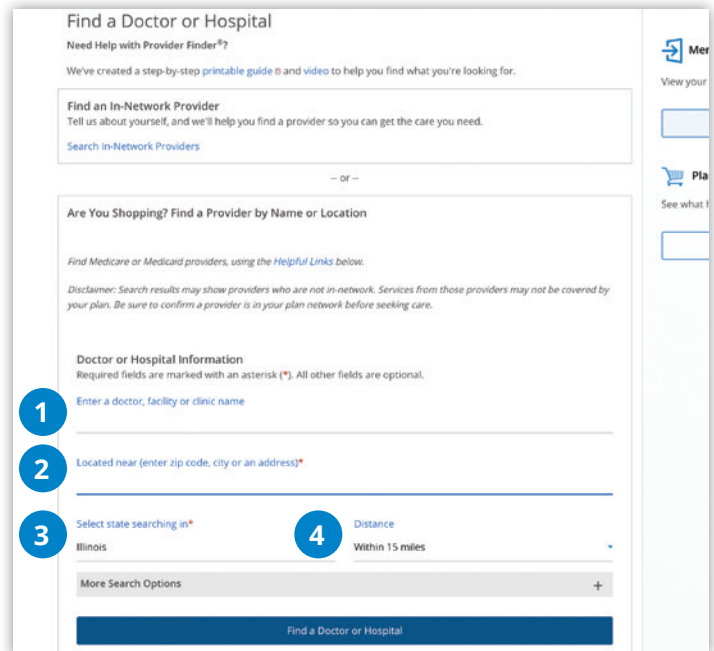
Find a Doctor or Hospital

Need Help with Provider Finder®?

We've created a step-by-step printable guide and video to help you find what you're looking for.

Find an In-Network Provider

Tell us about yourself, and we'll help you find a provider so you can get the care you need.

Search In-Network Providers

– or –

Are You Shopping? Find a Provider by Name or Location

Find Medicare or Medicaid providers, using the Helpful Links below.

Disclaimer: Search results may show providers who are not in-network. Services from those providers may not be covered by your plan. Be sure to confirm a provider is in your plan network before seeking care.

Doctor or Hospital Information

Required fields are marked with an asterisk (*). All other fields are optional.

1

Enter a doctor, facility or clinic name

2

Located near (enter zip code, city or an address)*

3

Select state searching in*

Illinois

4

Distance

Within 15 miles

More Search Options

+

Find a Doctor or Hospital

Me

View your

Pla

See what